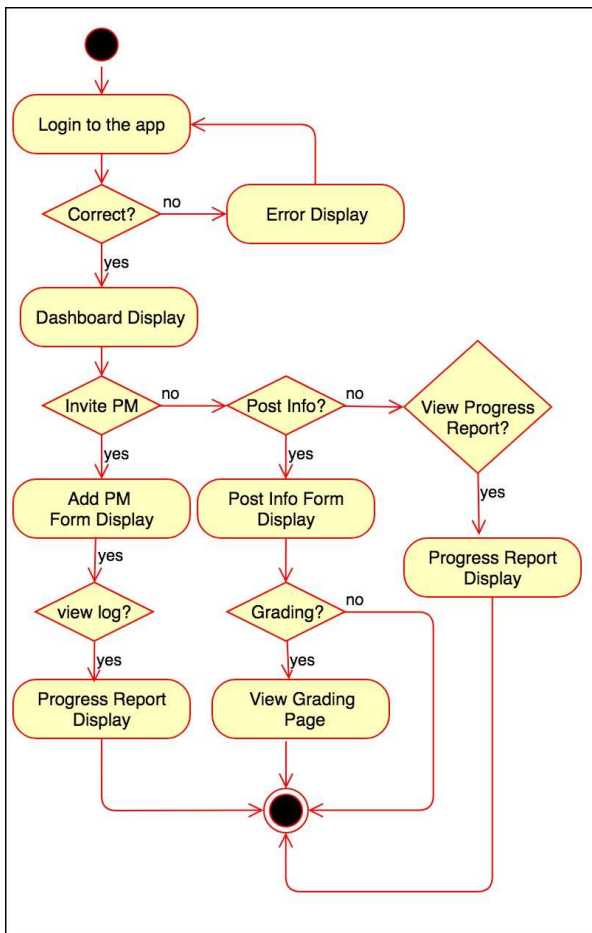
Login to the app

Correct?

no

Error Display

yes

Dashboard Display

Invite PM

no

Post Info?

no

View Progress Report?

yes

yes

yes

Add PM Form Display

Post Info Form Display

Progress Report Display

yes

view log?

Grading?

no

yes

yes

Progress Report Display

View Grading Page